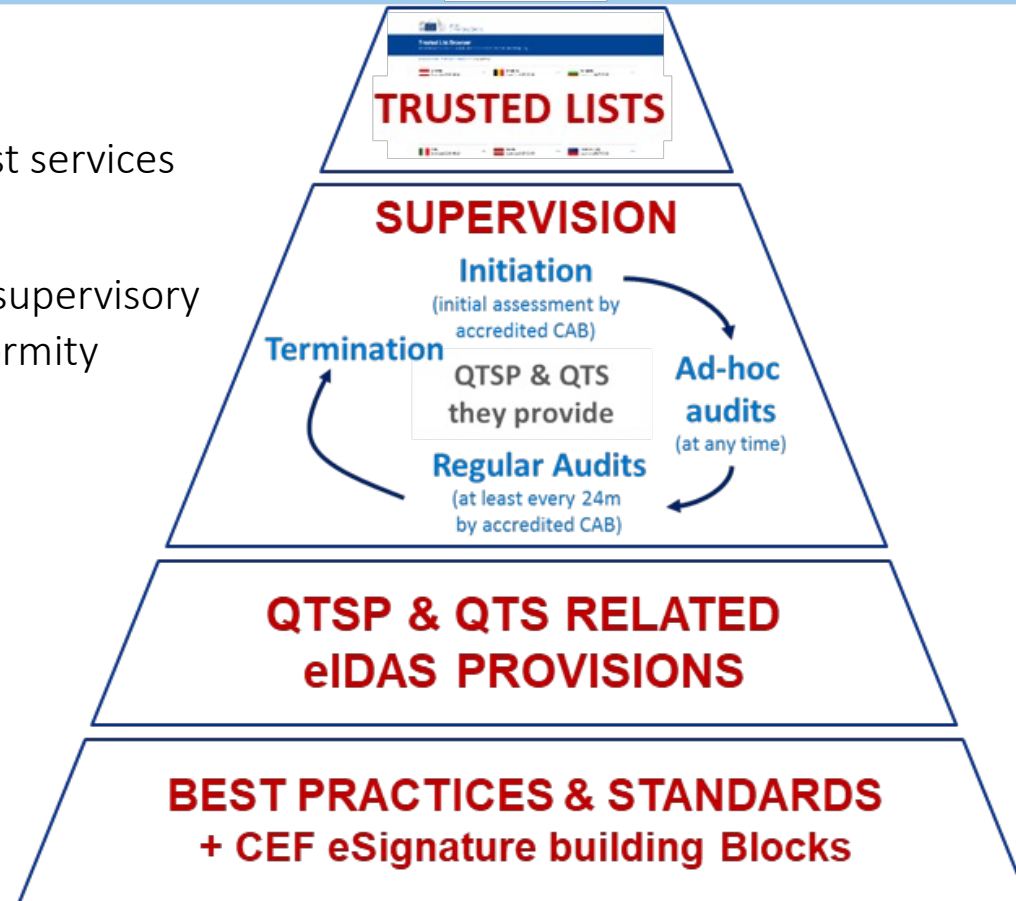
st services

supervisory
rmity

Trusted List Browser

TRUSTED LISTS

SUPERVISION

Initiation
(initial assessment by accredited CAB)

Termination

QTSP & QTS they provide

Ad-hoc audits
(at any time)

Regular Audits
(at least every 24m by accredited CAB)

QTSP & QTS RELATED eIDAS PROVISIONS

BEST PRACTICES & STANDARDS
+ CEF eSignature building Blocks